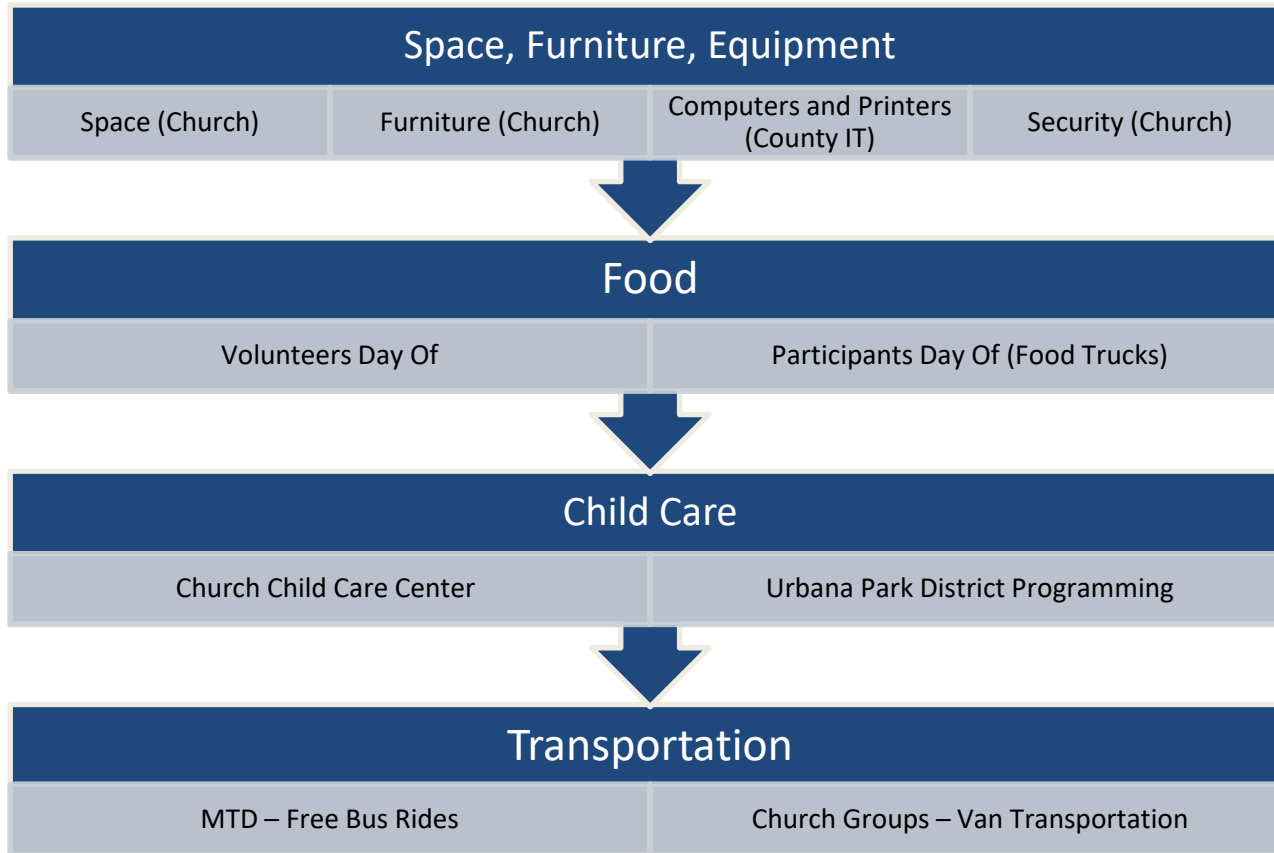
Space, Furniture, Equipment

Space (Church)

Furniture (Church)

Computers and Printers (County IT)

Security (Church)

Food

Volunteers Day Of

Participants Day Of (Food Trucks)

Child Care

Church Child Care Center

Urbana Park District Programming

Transportation

MTD – Free Bus Rides

Church Groups – Van Transportation